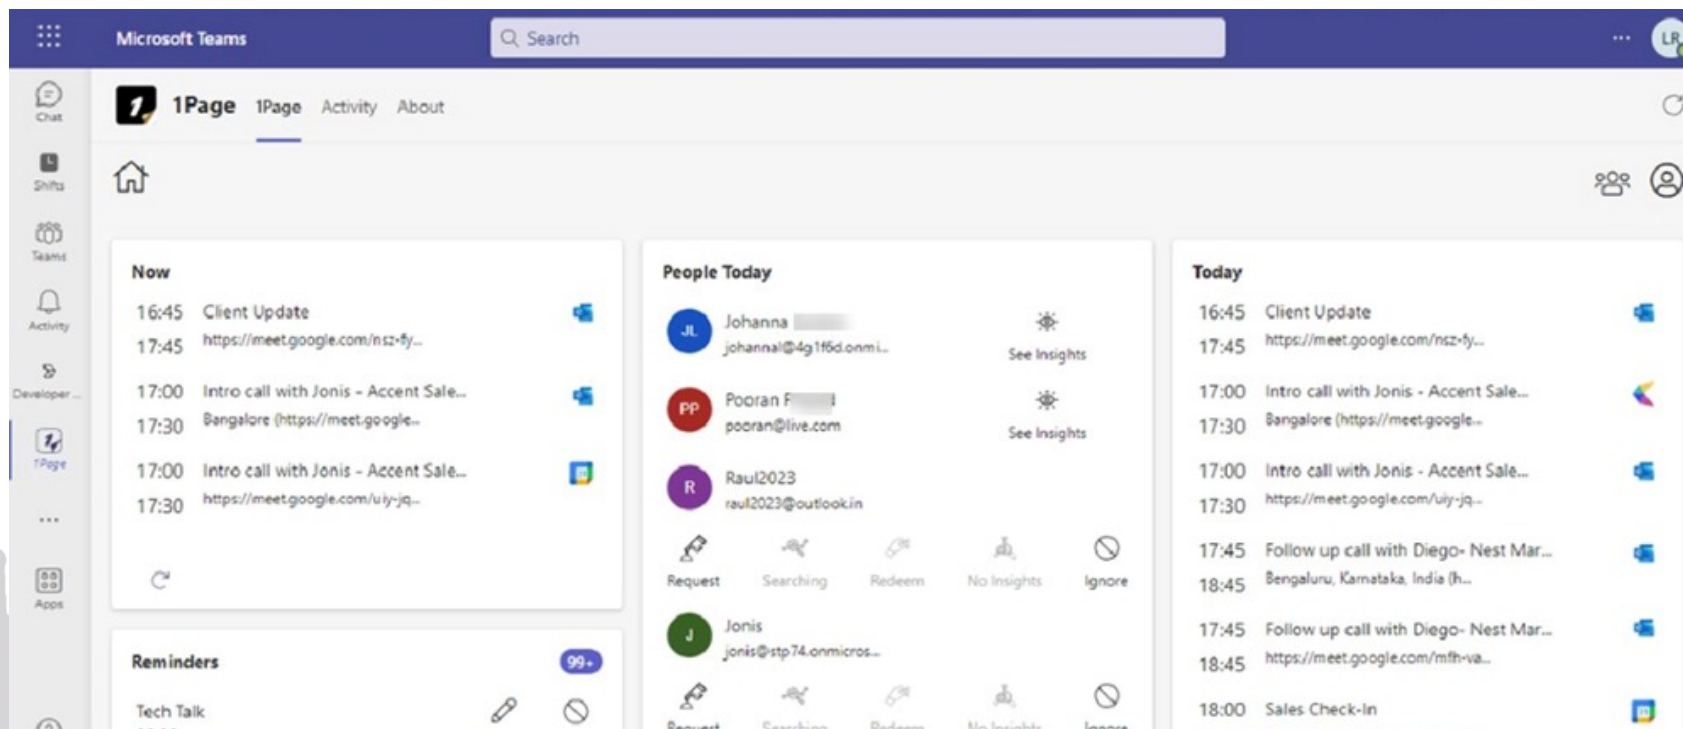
Microsoft Teams

Search

LR

Chat

Shifts

Teams

Activity

Developer ...

1Page

...

Apps

1Page 1Page Activity About

Now

16:45 17:45 Client Update
https://meet.google.com/nsz-fy...

17:00 17:30 Intro call with Jonis - Accent Sale...
Bangalore (https://meet.google...

17:00 17:30 Intro call with Jonis - Accent Sale...
https://meet.google.com/uiy-jq...

Reminders 99+

Tech Talk

People Today

JL Johanna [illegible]
johannal@4g1f6d.onmi...
See Insights

PP Pooran F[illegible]
pooran@live.com
See Insights

R Raul2023
raul2023@outlook.in

Request Searching Redeem No Insights Ignore

J Jonis
jonis@stp74.onmicros...

Request Searching Redeem No Insights Ignore

Today

16:45 17:45 Client Update
https://meet.google.com/nsz-fy...

17:00 17:30 Intro call with Jonis - Accent Sale...
Bangalore (https://meet.google...

17:00 17:30 Intro call with Jonis - Accent Sale...
https://meet.google.com/uiy-jq...

17:45 18:45 Follow up call with Diego- Nest Mar...
Bengaluru, Karnataka, India (h...

17:45 18:45 Follow up call with Diego- Nest Mar...
https://meet.google.com/mfh-va...

18:00 Sales Check-In